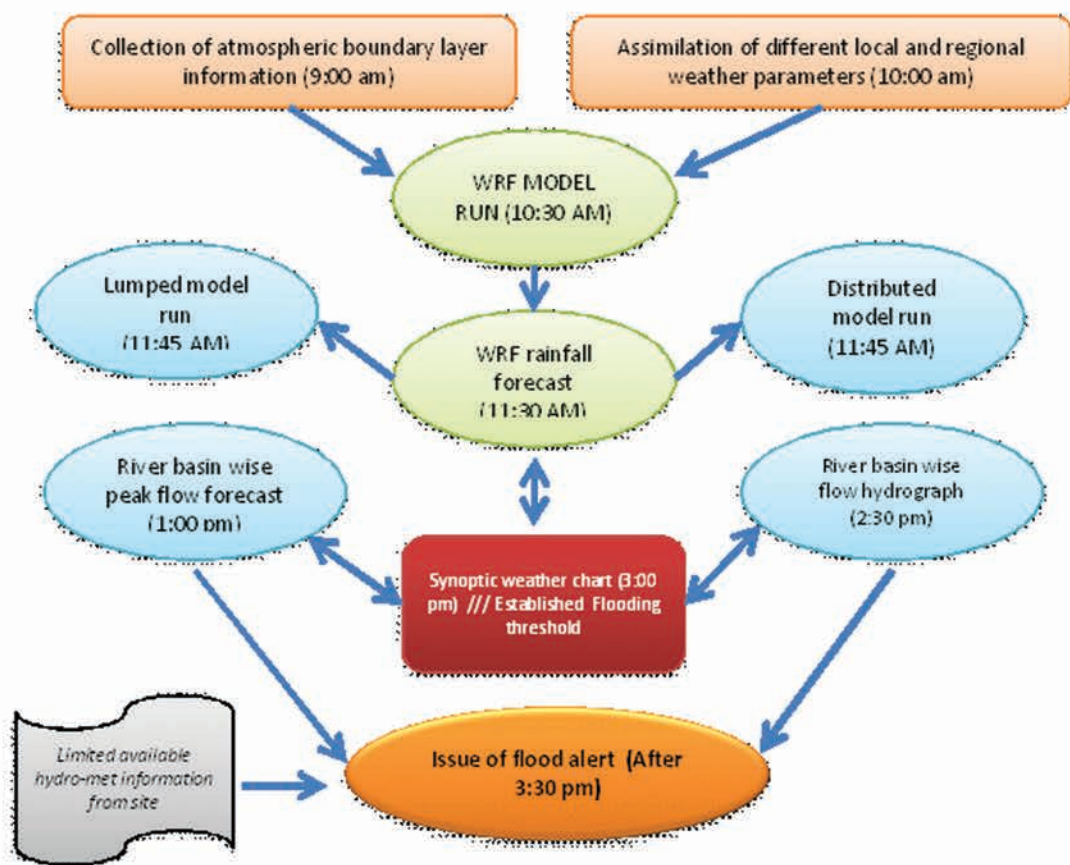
Collection of atmospheric boundary layer information (9:00 am)

Assimilation of different local and regional weather parameters (10:00 am)

WRF MODEL RUN (10:30 AM)

Lumped model run (11:45 AM)

WRF rainfall forecast (11:30 AM)

Distributed model run (11:45 AM)

River basin wise peak flow forecast (1:00 pm)

River basin wise flow hydrograph (2:30 pm)

Synoptic weather chart (3:00 pm) /// Established Flooding threshold

Limited available hydro-met information from site

Issue of flood alert (After 3:30 pm)